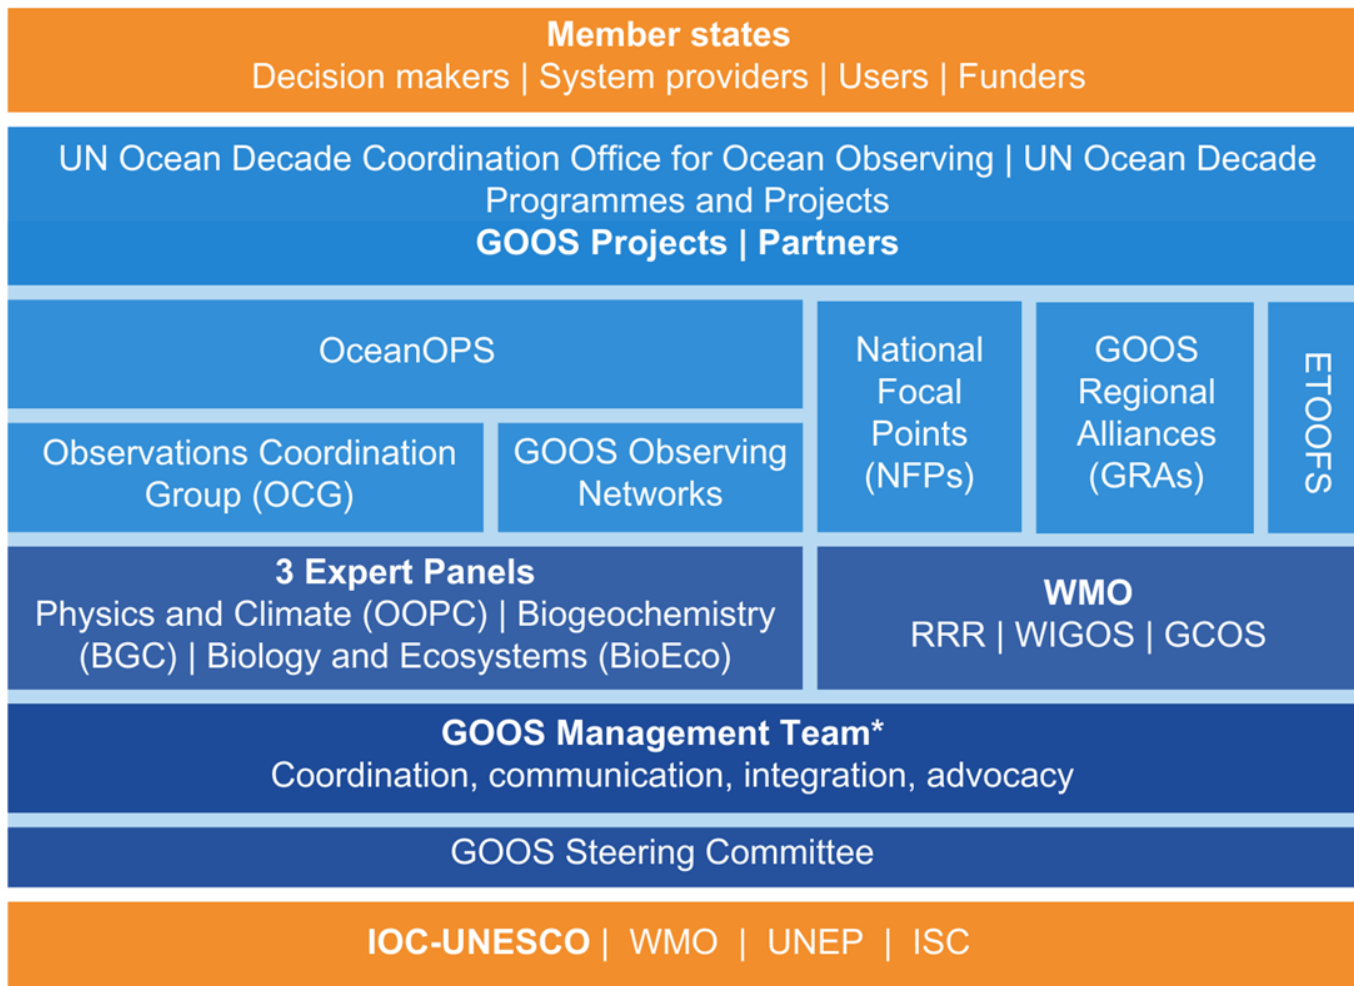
Member states
Decision makers | System providers | Users | Funders

UN Ocean Decade Coordination Office for Ocean Observing | UN Ocean Decade Programmes and Projects
GOOS Projects | Partners

OceanOPS

Observations Coordination Group (OCG)

GOOS Observing Networks

National Focal Points (NFPs)

GOOS Regional Alliances (GRAs)

ETOOFS

3 Expert Panels
Physics and Climate (OOPC) | Biogeochemistry (BGC) | Biology and Ecosystems (BioEco)

WMO
RRR | WIGOS | GCOS

GOOS Management Team*
Coordination, communication, integration, advocacy

GOOS Steering Committee

IOC-UNESCO | WMO | UNEP | ISC